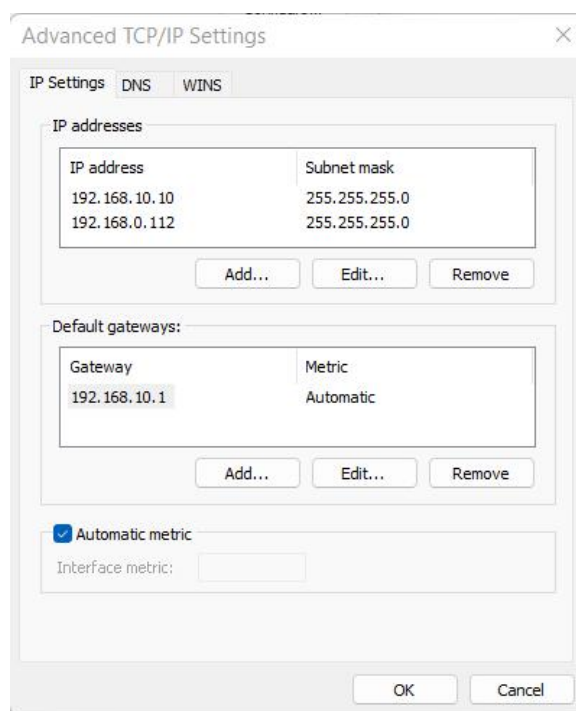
Advanced TCP/IP Settings

×

IP Settings DNS WINS

IP addresses

| IP address | Subnet mask |
|---|---|
| 192.168.10.10 | 255.255.255.0 |
| 192.168.0.112 | 255.255.255.0 |

Add... Edit... Remove

Default gateways:

| Gateway | Metric |
|---|---|
| 192.168.10.1 | Automatic |

Add... Edit... Remove

Automatic metric

Interface metric:

OK Cancel